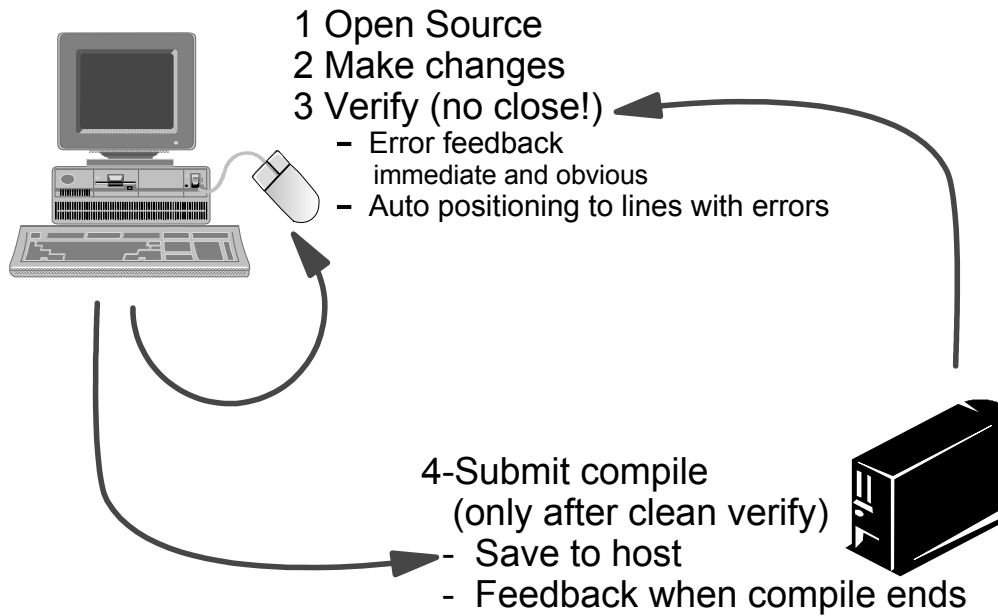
1 Open Source
2 Make changes
3 Verify (no close!)
– Error feedback immediate and obvious
– Auto positioning to lines with errors

4-Submit compile
(only after clean verify)
- Save to host
- Feedback when compile ends